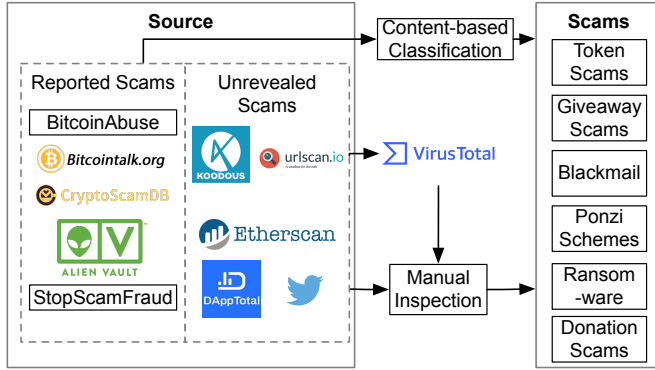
Source

Reported Scams

BitcoinAbuse

Bitcointalk.org

CryptoScamDB

ALIEN VAULT

StopScamFraud

Unrevealed Scams

KOODOUS

urlscan.io

Etherscan

DAppTotal

VirusTotal

Content-based Classification

Manual Inspection

Scams

Token Scams

Giveaway Scams

Blackmail

Ponzi Schemes

Ransom -ware

Donation Scams